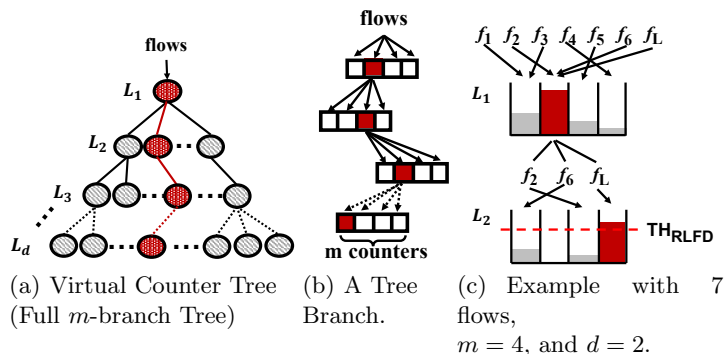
flows

$L_1$

$L_2$

$L_3$

$L_d$

(a) Virtual Counter Tree (Full $m$-branch Tree)

flows

m counters

(b) A Tree Branch.

$f_1$ $f_2$ $f_3$ $f_4$ $f_5$ $f_6$ $f_L$

$L_1$

$f_2$ $f_6$ $f_L$

$L_2$

$TH_{RLFD}$

(c) Example with 7 flows, $m = 4$, and $d = 2$.